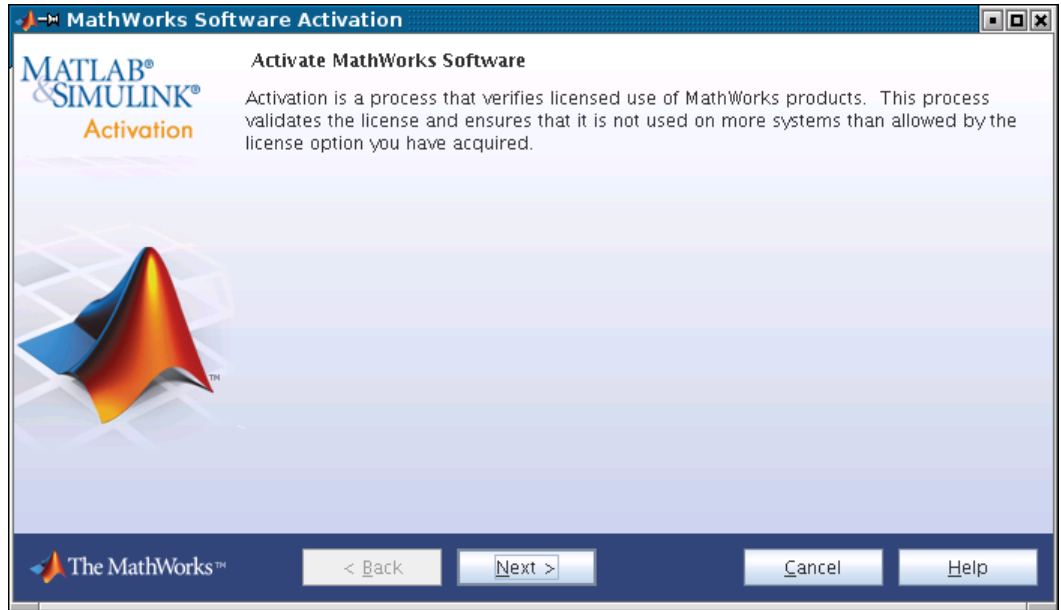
MathWorks Software Activation

MATLAB®
&SIMULINK®
Activation

Activate MathWorks Software

Activation is a process that verifies licensed use of MathWorks products. This process validates the license and ensures that it is not used on more systems than allowed by the license option you have acquired.

TM

The MathWorks™

< Back

Next >

Cancel

Help